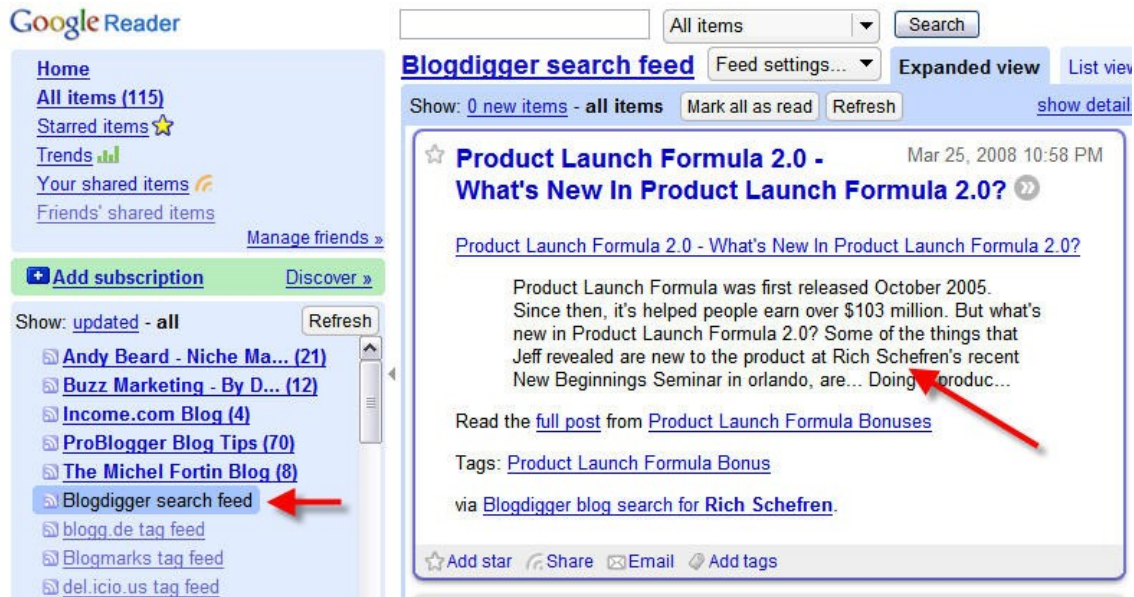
Google Reader

All items
Search

Home
All items (115)
Starred items
Trends
Your shared items
Friends' shared items
Manage friends »

Add subscription
Discover »

Show: updated - all
Refresh

Andy Beard - Niche Ma... (21)
Buzz Marketing - By D... (12)
Income.com Blog (4)
ProBlogger Blog Tips (70)
The Michel Fortin Blog (8)
Blogdigger search feed
blogg.de tag feed
Blogmarks tag feed
del.icio.us tag feed

Blogdigger search feed
Feed settings...
Expanded view
List view

Show: 0 new items - all items
Mark all as read
Refresh
show details

Product Launch Formula 2.0 - What's New In Product Launch Formula 2.0?
Mar 25, 2008 10:58 PM

Product Launch Formula 2.0 - What's New In Product Launch Formula 2.0?

Product Launch Formula was first released October 2005. Since then, it's helped people earn over $103 million. But what's new in Product Launch Formula 2.0? Some of the things that Jeff revealed are new to the product at Rich Schefren's recent New Beginnings Seminar in orlando, are... Doing produc...

Read the full post from Product Launch Formula Bonuses

Tags: Product Launch Formula Bonus

via Blogdigger blog search for Rich Schefren.

Add star
Share
Email
Add tags